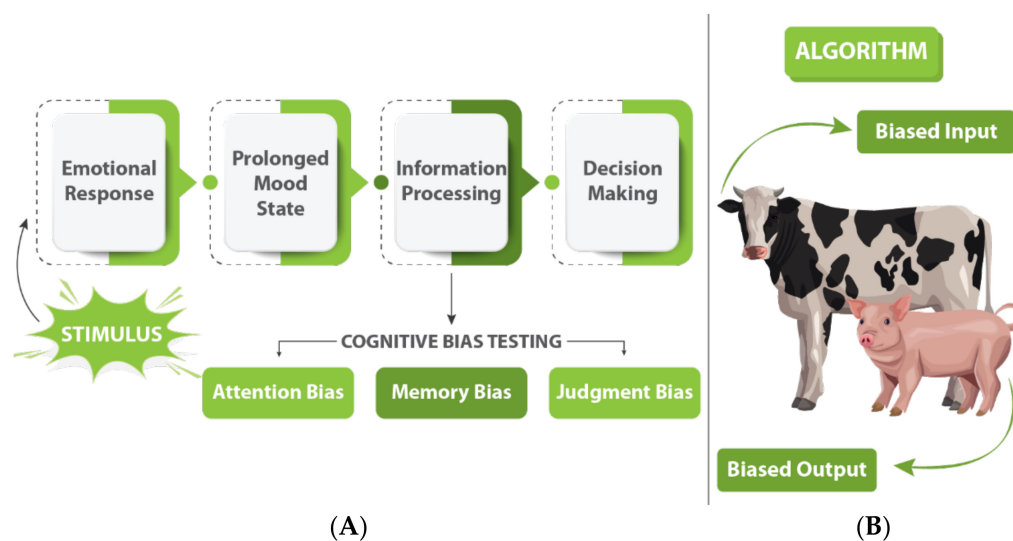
Emotional Response

Prolonged Mood State

Information Processing

Decision Making

STIMULUS

COGNITIVE BIAS TESTING

Attention Bias

Memory Bias

Judgment Bias

(A)

ALGORITHM

Biased Input

Biased Output

(B)